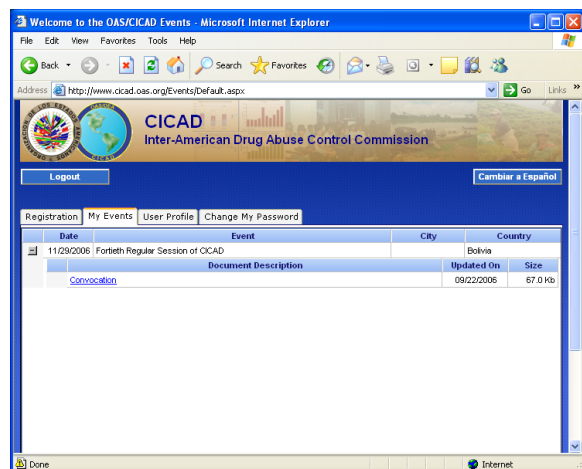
Welcome to the OAS/CICAD Events - Microsoft Internet Explorer

File Edit View Favorites Tools Help

Back Search Favorites

Address http://www.cicad.oas.org/Events/Default.aspx Go Links »

CICAD
Inter-American Drug Abuse Control Commission

Logout

Cambiar a Español

Registration | My Events | User Profile | Change My Password

| Date | Event | City | Country |
|---|---|---|---|
| 11/29/2006 | Fortieth Regular Session of CICAD | | Bolivia |

| Document Description | Updated On | Size |
|---|---|---|
| Convocation | 09/22/2006 | 67.0 Kb |

Done

Internet